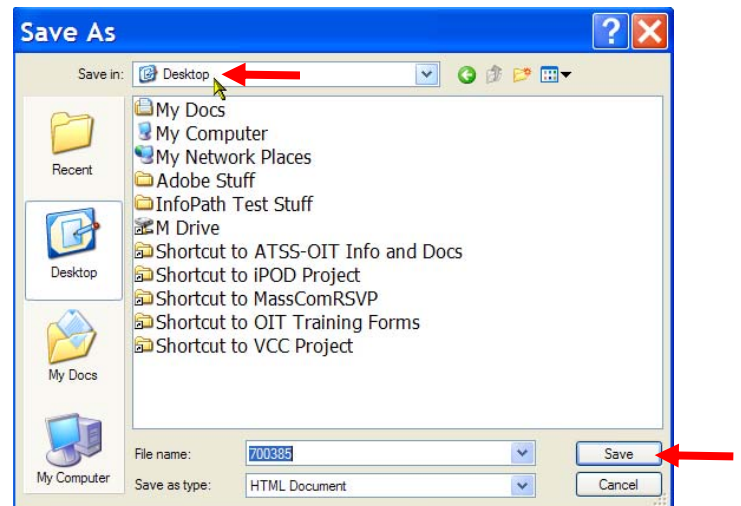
Save As

Save in: Desktop

Recent

Desktop

My Docs

My Computer

My Docs
My Computer
My Network Places
Adobe Stuff
InfoPath Test Stuff
M Drive
Shortcut to ATSS-OIT Info and Docs
Shortcut to iPOD Project
Shortcut to MassComRSVP
Shortcut to OIT Training Forms
Shortcut to VCC Project

File name: 700385

Save as type: HTML Document

Save

Cancel